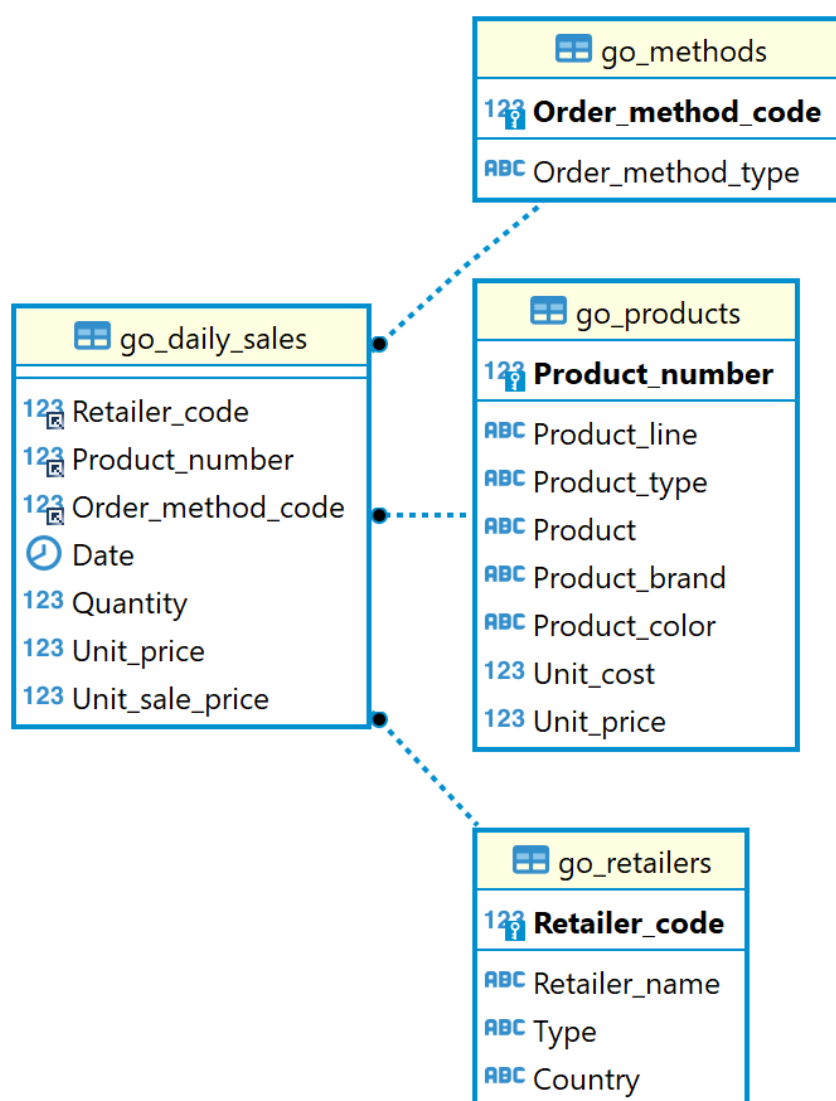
go_methods
123 Order_method_code
ABC Order_method_type

go_daily_sales
123 Retailer_code
123 Product_number
123 Order_method_code
Date
123 Quantity
123 Unit_price
123 Unit_sale_price

go_products
123 Product_number
ABC Product_line
ABC Product_type
ABC Product
ABC Product_brand
ABC Product_color
123 Unit_cost
123 Unit_price

go_retailers
123 Retailer_code
ABC Retailer_name
ABC Type
ABC Country